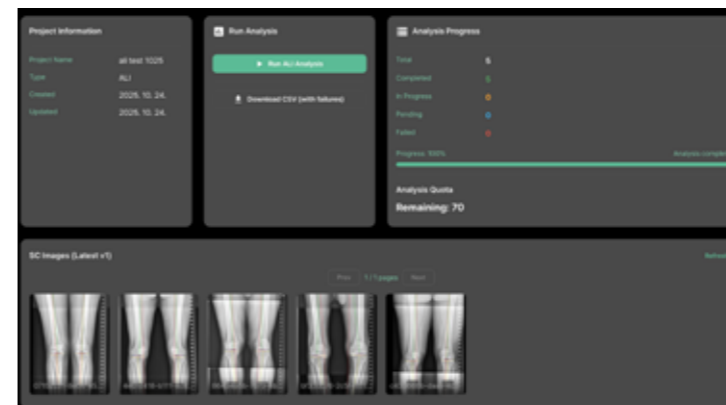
Project Information

Project Name ali test 1025
Type ALI
Created 2025. 10. 24.
Updated 2025. 10. 24.

Run Analysis

▶ Run ALI Analysis

Download CSV (with failures)

Analysis Progress

Total 5
Completed 5
In Progress 0
Pending 0
Failed 0

Progress: 100% Analysis complet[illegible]

Analysis Quota

Remaining: 70

SC Images (Latest v1)

Refres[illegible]

Prev 1 / 1 pages Next

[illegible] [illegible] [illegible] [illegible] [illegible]